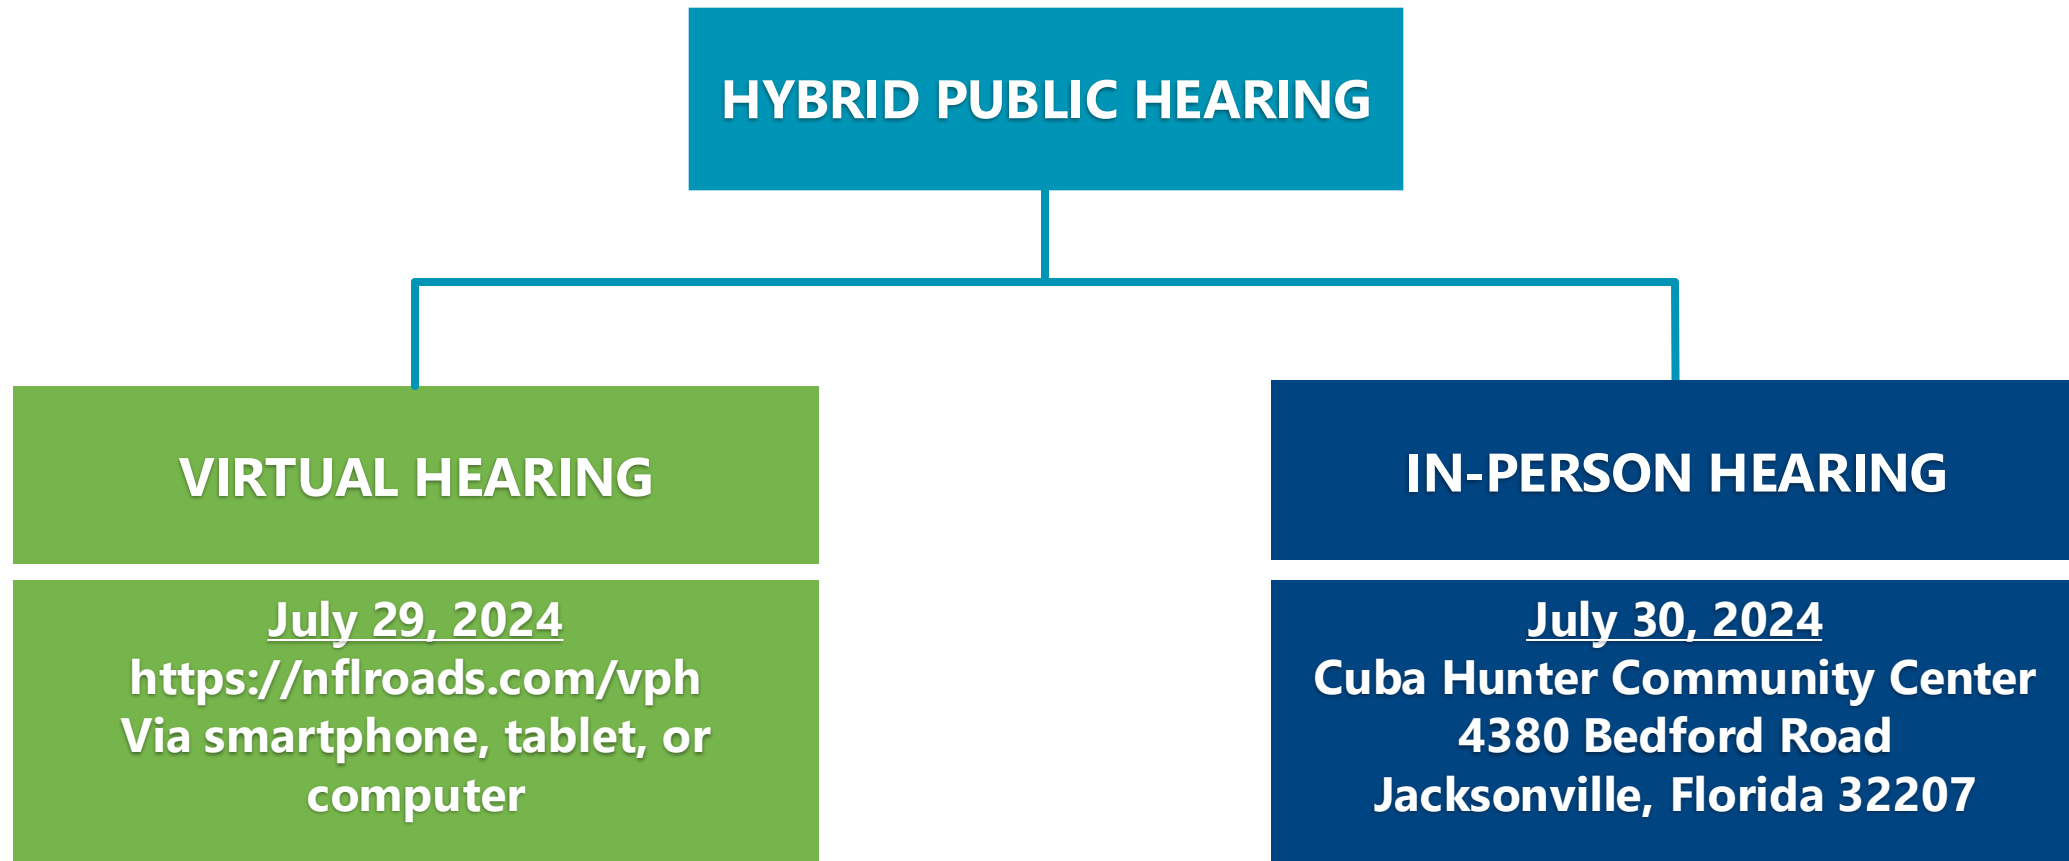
HYBRID PUBLIC HEARING

VIRTUAL HEARING

July 29, 2024
https://nflroads.com/vph
Via smartphone, tablet, or computer

IN-PERSON HEARING

July 30, 2024
Cuba Hunter Community Center
4380 Bedford Road
Jacksonville, Florida 32207